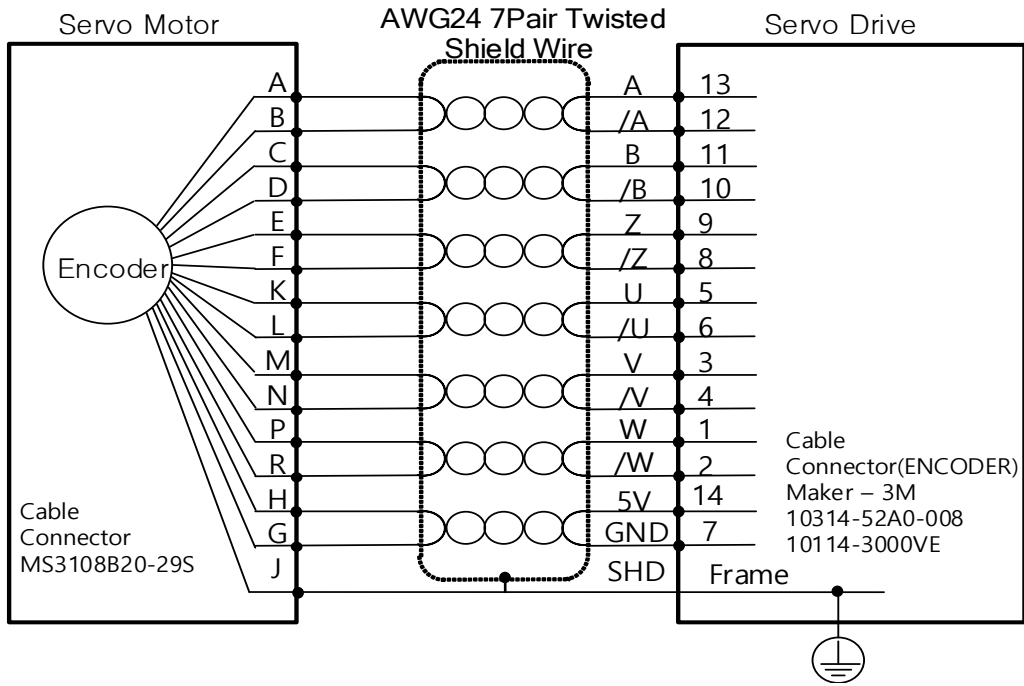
Servo Motor

AWG24 7Pair Twisted Shield Wire

Servo Drive

Encoder

A
B
C
D
E
F
K
L
M
N
P
R
H
G
J

A 13
/A 12
B 11
/B 10
Z 9
/Z 8
U 5
/U 6
V 3
/V 4
W 1
/W 2
5V 14
GND 7
SHD

Frame

Cable Connector MS3108B20-29S

Cable Connector(ENCODER) Maker – 3M 10314-52A0-008 10114-3000VE